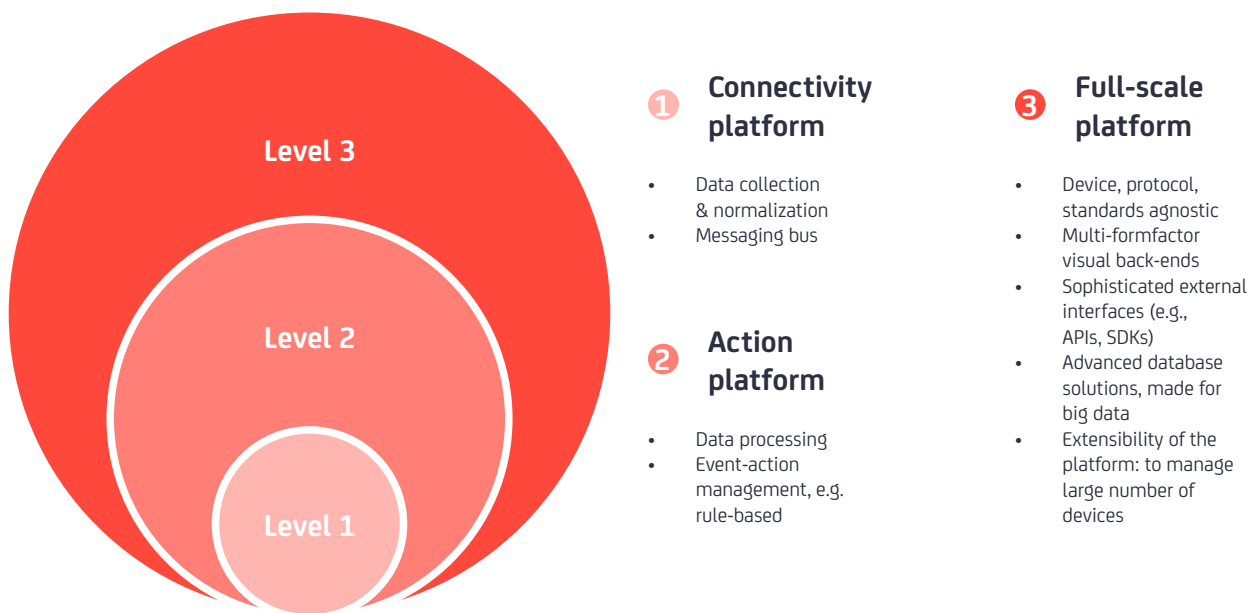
Level 3

Level 2

Level 1

1 Connectivity platform

- Data collection & normalization
- Messaging bus

2 Action platform

- Data processing
- Event-action management, e.g. rule-based

3 Full-scale platform

- Device, protocol, standards agnostic
- Multi-formfactor visual back-ends
- Sophisticated external interfaces (e.g., APIs, SDKs)
- Advanced database solutions, made for big data
- Extensibility of the platform: to manage large number of devices